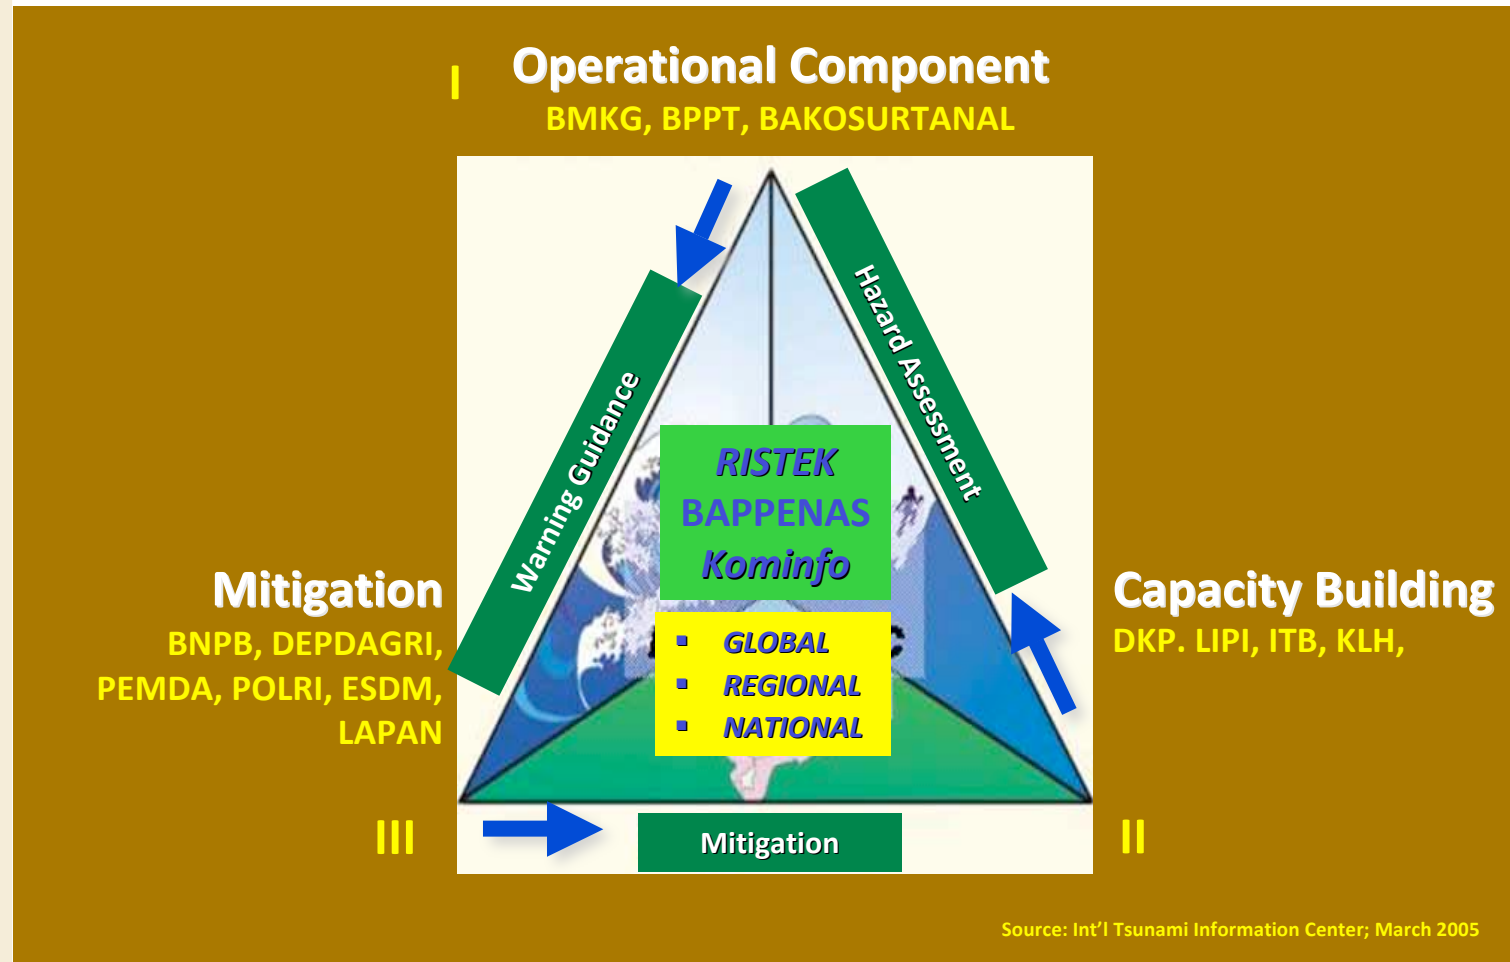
I

Operational Component
BMKG, BPPT, BAKOSURTANAL

Warning Guidance

Hazard Assessment

RISTEK
BAPPENAS
Kominfo

- GLOBAL
- REGIONAL
- NATIONAL

Mitigation
BNPB, DEPDAGRI, PEMDA, POLRI, ESDM, LAPAN

Capacity Building
DKP. LIPI, ITB, KLH,

III

Mitigation

II

Source: Int'l Tsunami Information Center; March 2005